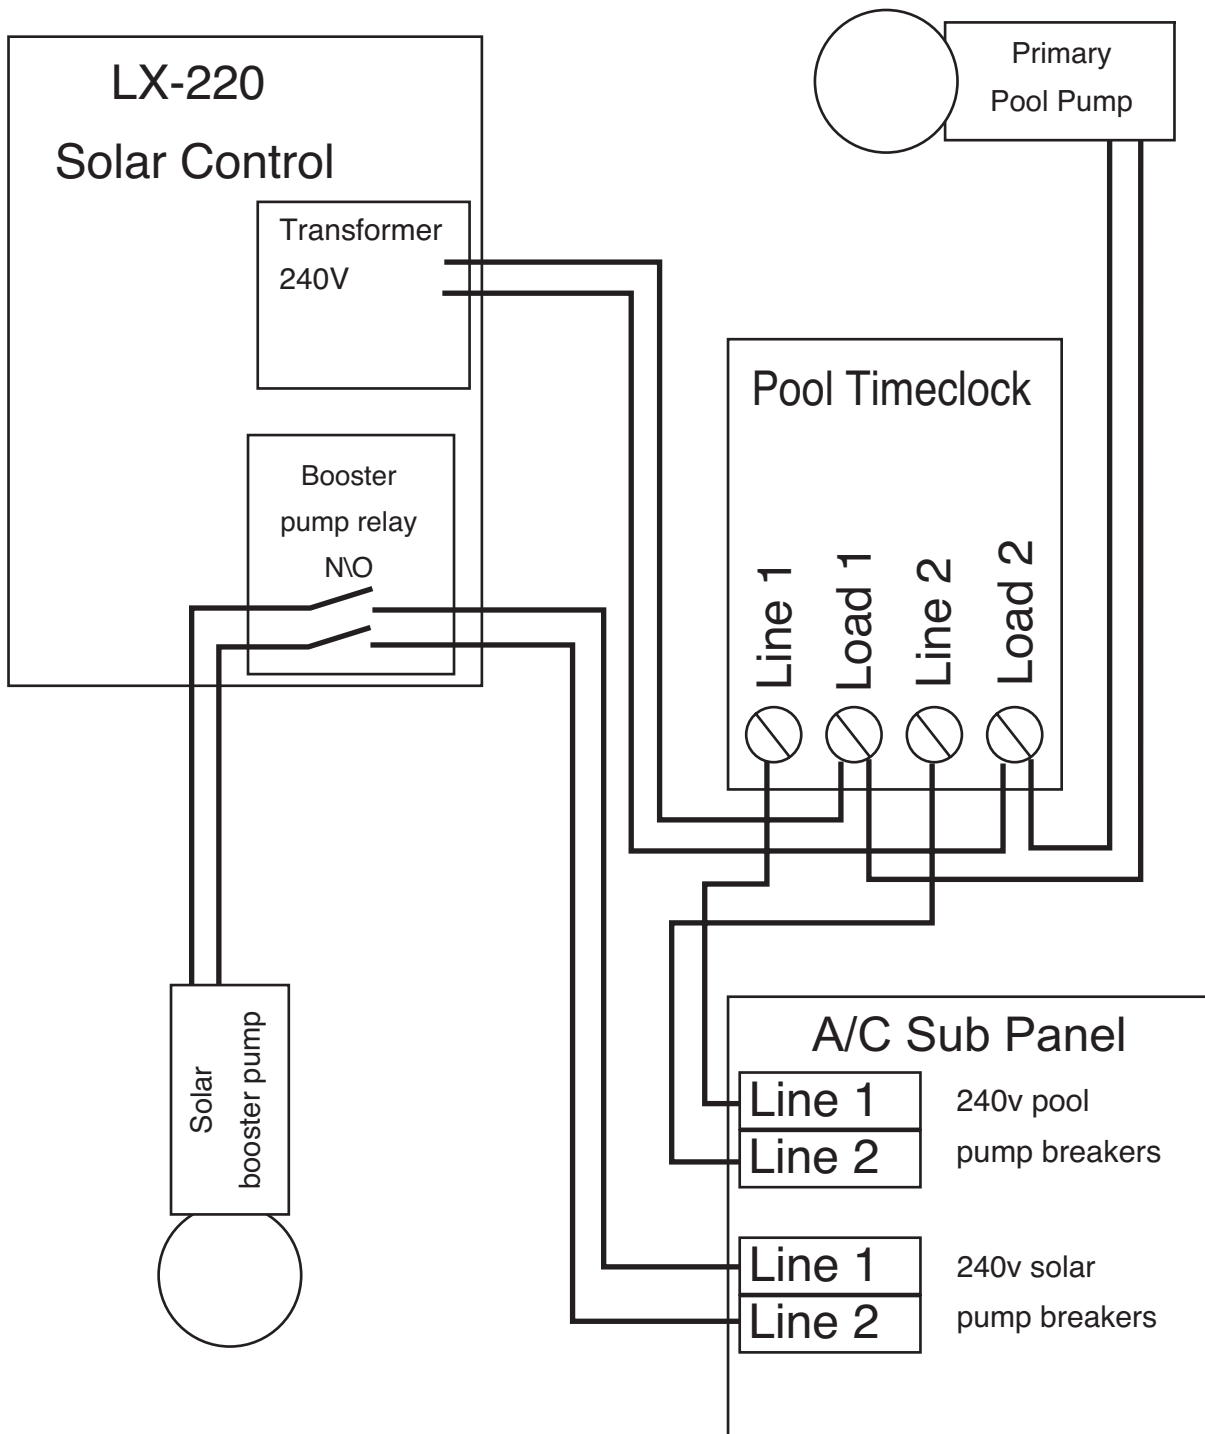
LX-220

Solar Control

Transformer
240V

Booster
pump relay
N\O

Primary
Pool Pump

Pool Timeclock

Line 1
Load 1
Line 2
Load 2

Solar
booster pump

A/C Sub Panel

Line 1
Line 2

240v pool
pump breakers

Line 1
Line 2

240v solar
pump breakers